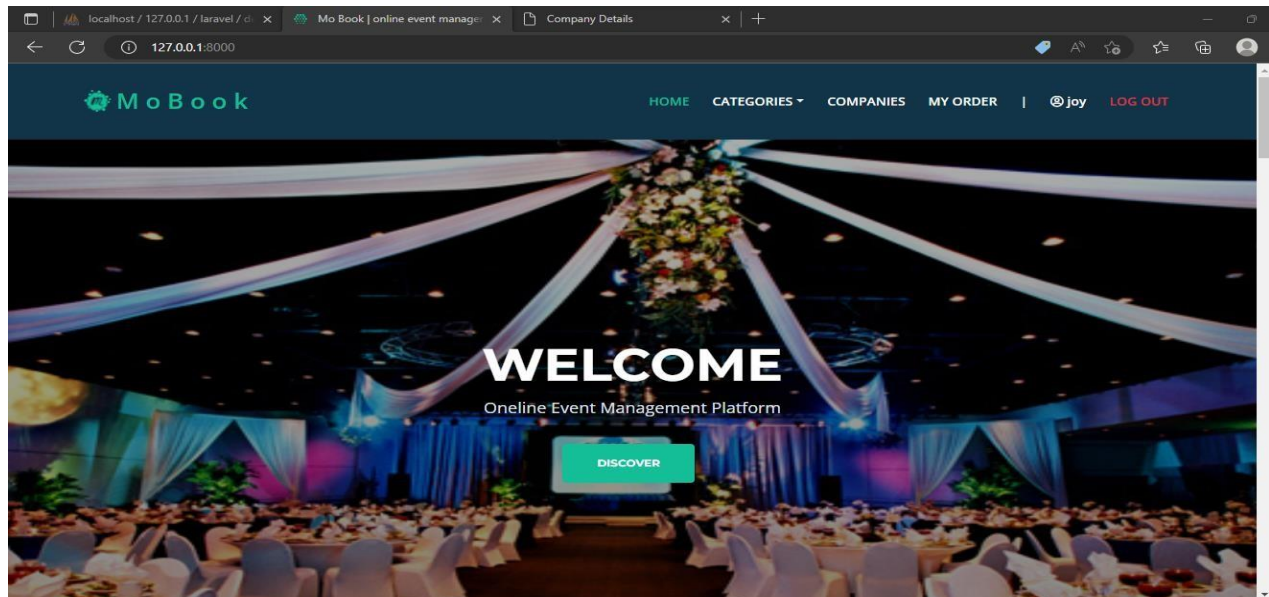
localhost / 127.0.0.1 / laravel / d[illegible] ×
Mo Book | online event manage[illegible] ×
Company Details ×
127.0.0.1:8000

MoBook
HOME
CATEGORIES
COMPANIES
MY ORDER
|
joy
LOG OUT

WELCOME
Oneline Event Management Platform
DISCOVER